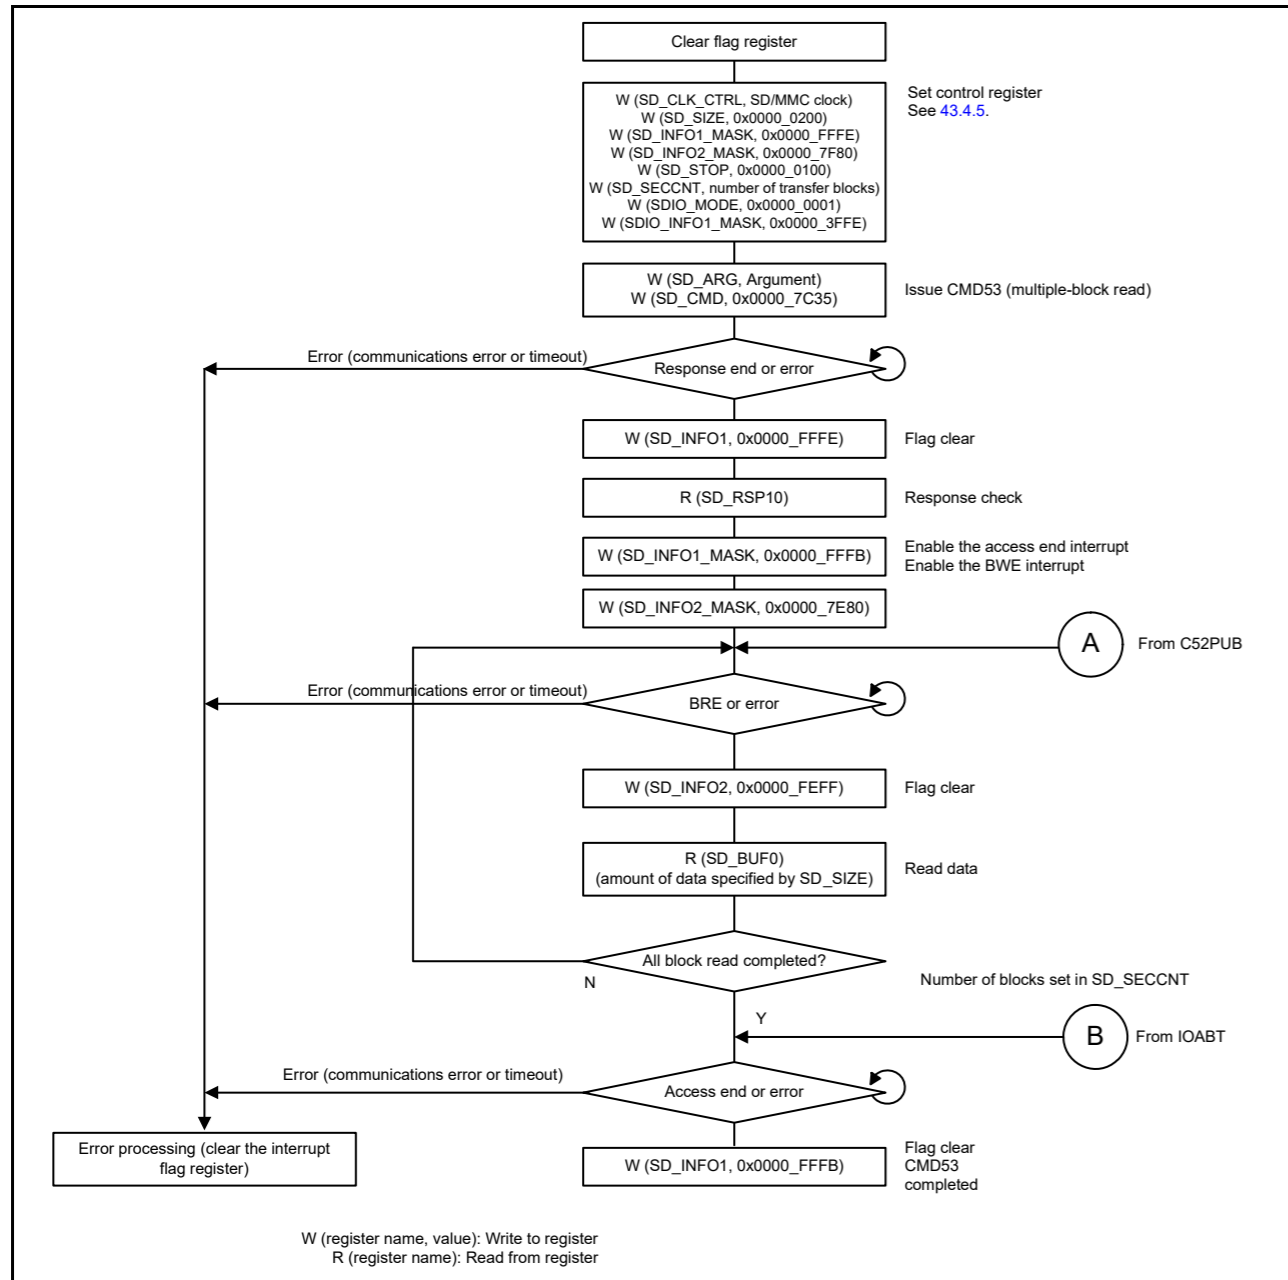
Clear flag register

W (SD_CLK_CTRL, SD/MMC clock)
W (SD_SIZE, 0x0000_0200)
W (SD_INFO1_MASK, 0x0000_FFFE)
W (SD_INFO2_MASK, 0x0000_7F80)
W (SD_STOP, 0x0000_0100)
W (SD_SECCNT, number of transfer blocks)
W (SDIO_MODE, 0x0000_0001)
W (SDIO_INFO1_MASK, 0x0000_3FFE)

Set control register
See 43.4.5.

W (SD_ARG, Argument)
W (SD_CMD, 0x0000_7C35)

Issue CMD53 (multiple-block read)

Error (communications error or timeout)

Response end or error

W (SD_INFO1, 0x0000_FFFE)

Flag clear

R (SD_RSP10)

Response check

W (SD_INFO1_MASK, 0x0000_FFFB)

Enable the access end interrupt
Enable the BWE interrupt

W (SD_INFO2_MASK, 0x0000_7E80)

A

From C52PUB

Error (communications error or timeout)

BRE or error

W (SD_INFO2, 0x0000_FEFF)

Flag clear

R (SD_BUF0)
(amount of data specified by SD_SIZE)

Read data

All block read completed?

N

Number of blocks set in SD_SECCNT

Y

B

From IOABT

Error (communications error or timeout)

Access end or error

Error processing (clear the interrupt flag register)

W (SD_INFO1, 0x0000_FFFB)

Flag clear
CMD53
completed

W (register name, value): Write to register
R (register name): Read from register